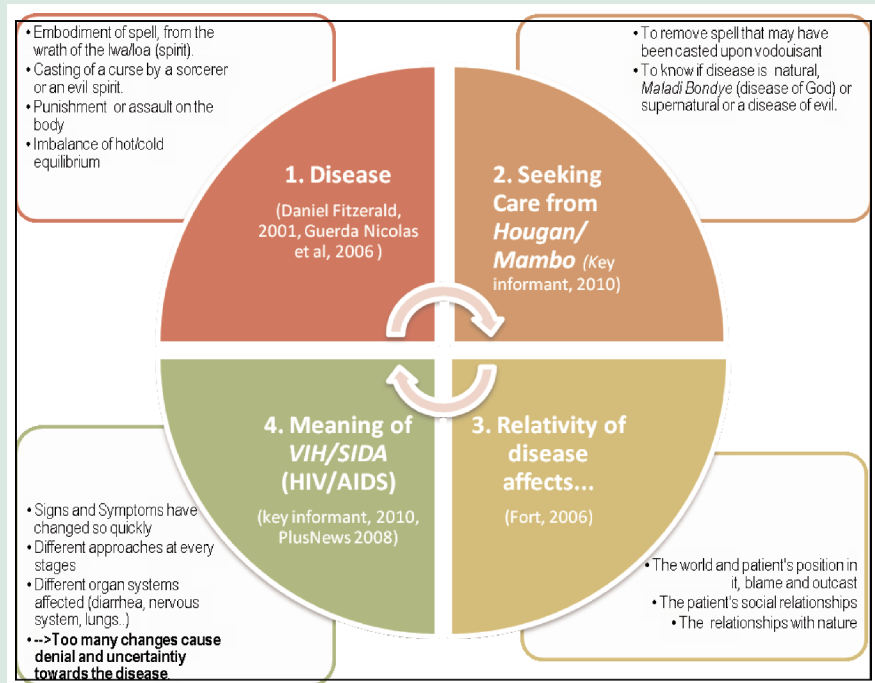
• Embodiment of spell, from the wrath of the lwa/loa (spirit).
• Casting of a curse by a sorcerer or an evil spirit.
• Punishment or assault on the body
• Imbalance of hot/cold equilibrium

• To remove spell that may have been casted upon vodouisant
• To know if disease is natural, *Maladi Bondye* (disease of God) or supernatural or a disease of evil.

1. Disease

(Daniel Fitzerald, 2001, Guerda Nicolas et al, 2006 )

2. Seeking Care from *Hougan/ Mambo* (Key informant, 2010)

4. Meaning of *VIH/SIDA* (HIV/AIDS)

(key informant, 2010, PlusNews 2008)

3. Relativity of disease affects...

(Fort, 2006)

• Signs and Symptoms have changed so quickly
• Different approaches at every stages
• Different organ systems affected (diarrhea, nervous system, lungs..)
• -->Too many changes cause denial and uncertaintiy towards the disease

• The world and patient's position in it, blame and outcast
• The patient's social relationships
• The relationships with nature